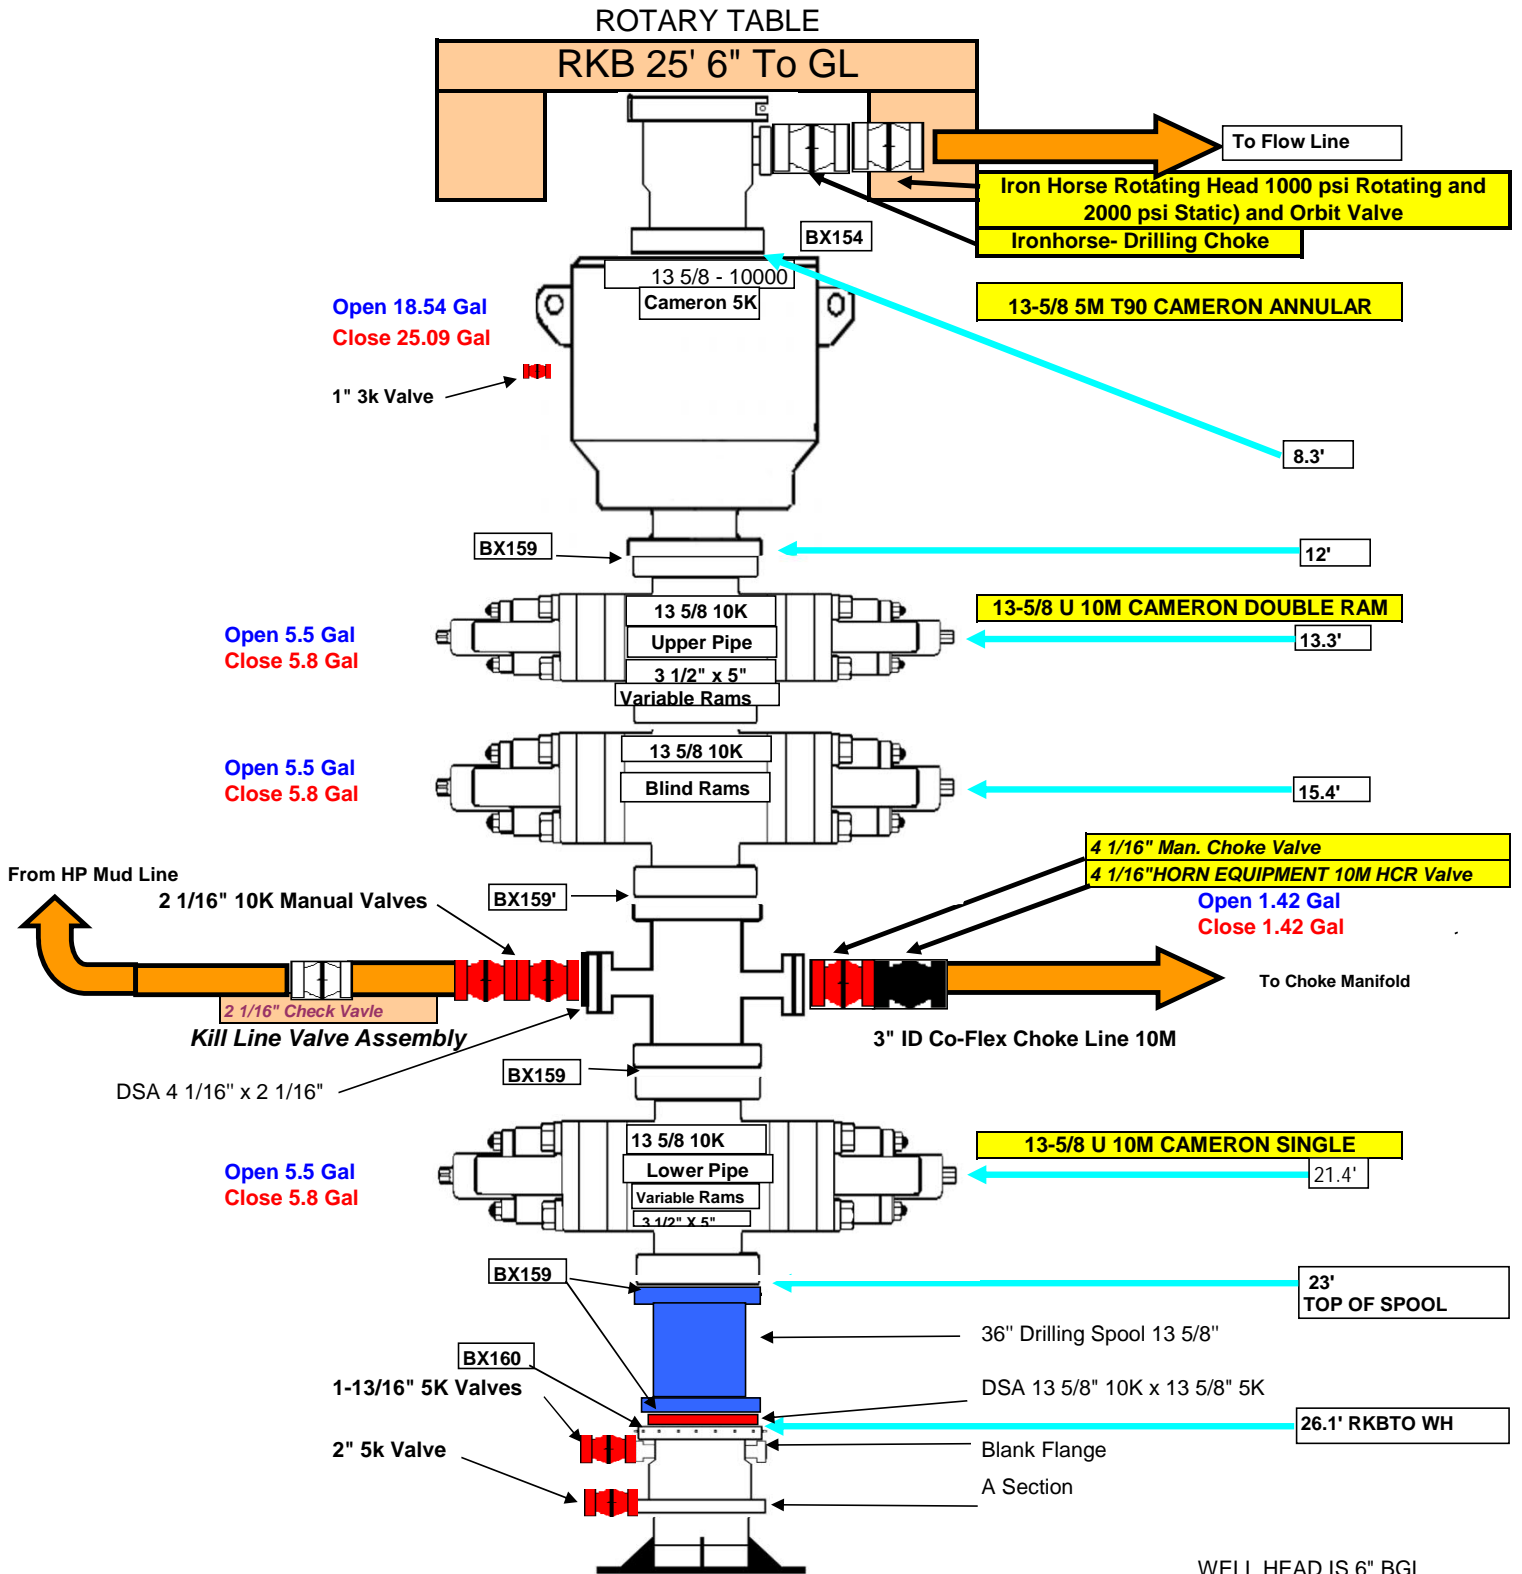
ROTARY TABLE

RKB 25' 6" To GL

To Flow Line

Iron Horse Rotating Head 1000 psi Rotating and 2000 psi Static) and Orbit Valve

Ironhorse- Drilling Choke

BX154

13 5/8 - 10000

Cameron 5K

Open 18.54 Gal
Close 25.09 Gal

13-5/8 5M T90 CAMERON ANNULAR

1" 3k Valve

8.3'

BX159

12'

13-5/8 U 10M CAMERON DOUBLE RAM

Open 5.5 Gal
Close 5.8 Gal

13 5/8 10K
Upper Pipe
3 1/2" x 5"
Variable Rams

13.3'

Open 5.5 Gal
Close 5.8 Gal

13 5/8 10K
Blind Rams

15.4'

4 1/16" Man. Choke Valve
4 1/16"HORN EQUIPMENT 10M HCR Valve

Open 1.42 Gal
Close 1.42 Gal

From HP Mud Line

2 1/16" 10K Manual Valves

BX159'

2 1/16" Check Vavle

To Choke Manifold

Kill Line Valve Assembly

3" ID Co-Flex Choke Line 10M

DSA 4 1/16'' x 2 1/16''

BX159

13-5/8 U 10M CAMERON SINGLE

Open 5.5 Gal
Close 5.8 Gal

13 5/8 10K
Lower Pipe
Variable Rams
3 1/2" X 5"

21.4'

BX159

23'
TOP OF SPOOL

36'' Drilling Spool 13 5/8''

BX160

1-13/16" 5K Valves

DSA 13 5/8" 10K x 13 5/8" 5K

26.1' RKBTO WH

2" 5k Valve

Blank Flange

A Section

WELL HEAD IS 6" BGL